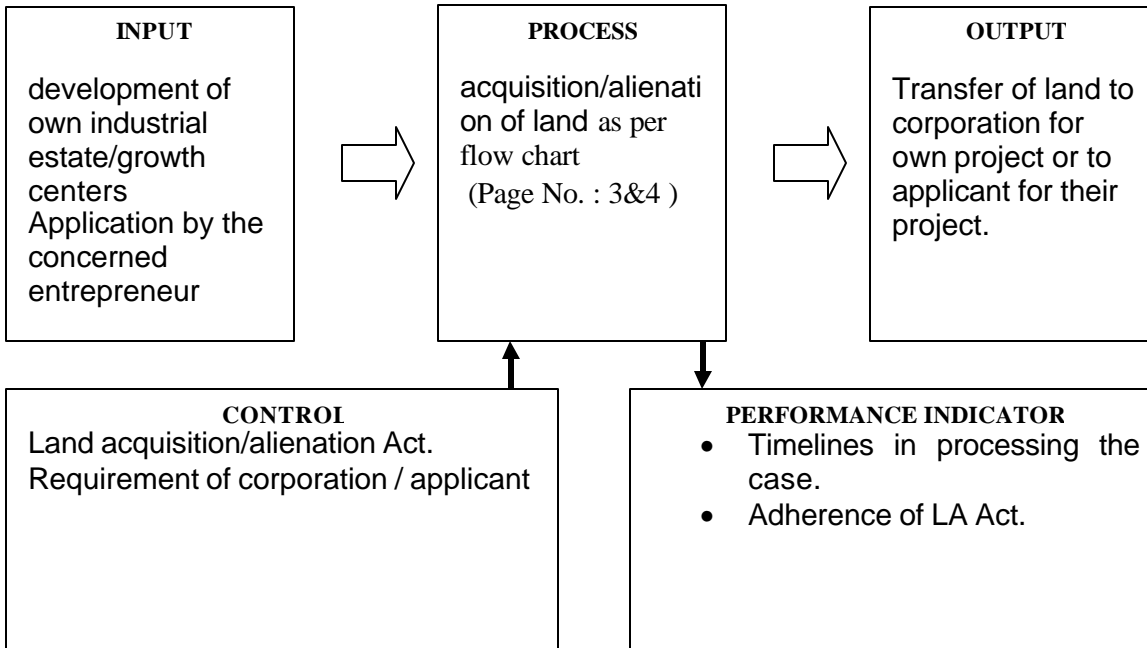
INPUT

development of own industrial estate/growth centers
Application by the concerned entrepreneur

PROCESS

acquisition/alienation of land as per flow chart
(Page No. : 3&4 )

OUTPUT

Transfer of land to corporation for own project or to applicant for their project.

CONTROI

Land acquisition/alienation Act.
Requirement of corporation / applicant

PERFORMANCE INDICATOR

- Timelines in processing the case.
- Adherence of LA Act.